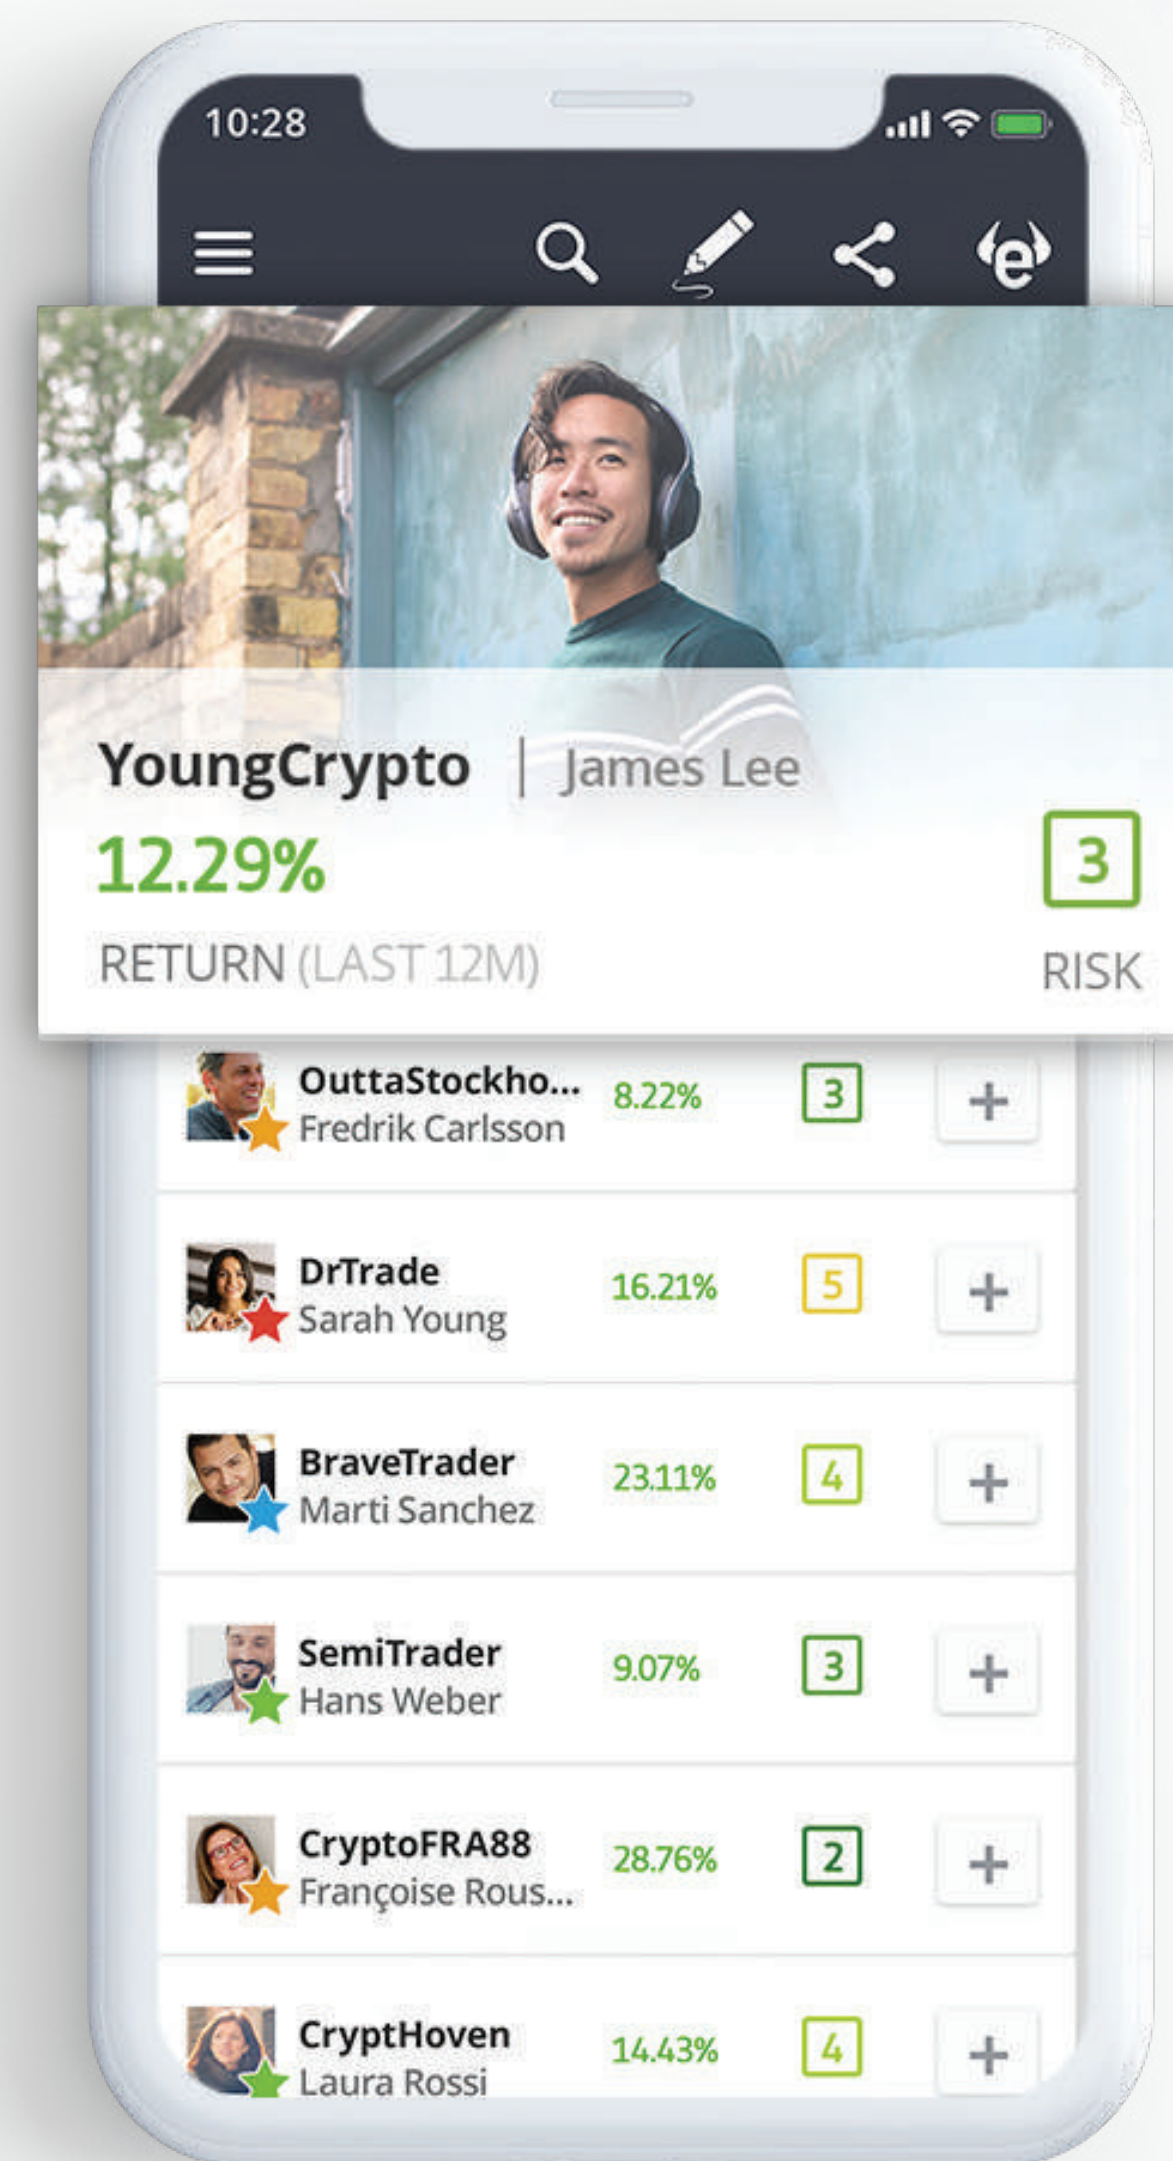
10:28

e

YoungCrypto | James Lee

12.29%

RETURN (LAST 12M)

3

RISK

OuttaStockho... Fredrik Carlsson 8.22% 3 +

DrTrade Sarah Young 16.21% 5 +

BraveTrader Marti Sanchez 23.11% 4 +

SemiTrader Hans Weber 9.07% 3 +

CryptoFRA88 Françoise Rous... 28.76% 2 +

CryptHoven Laura Rossi 14.43% 4 +